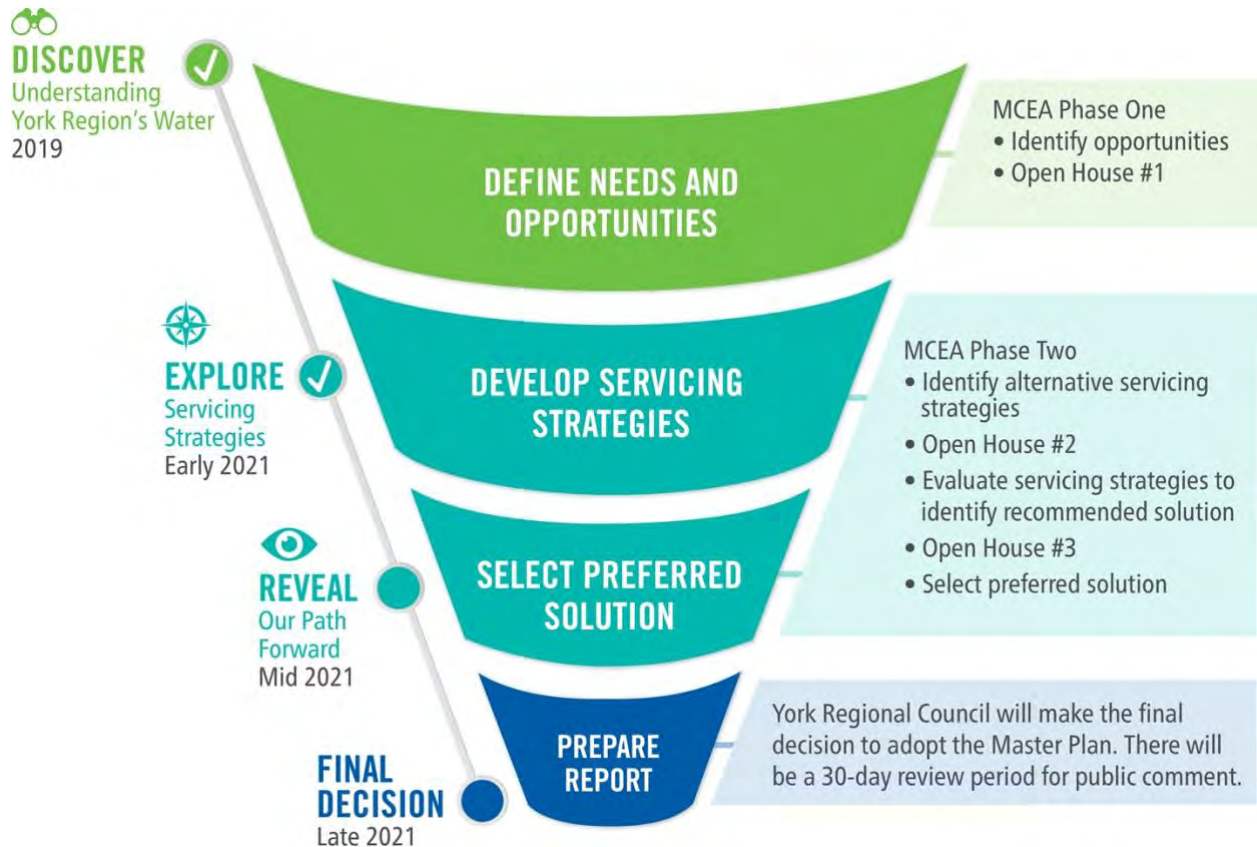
DISCOVER
Understanding York Region's Water
2019

DEFINE NEEDS AND OPPORTUNITIES

MCEA Phase One
• Identify opportunities
• Open House #1

EXPLORE
Servicing Strategies
Early 2021

DEVELOP SERVICING STRATEGIES

MCEA Phase Two
• Identify alternative servicing strategies
• Open House #2
• Evaluate servicing strategies to identify recommended solution
• Open House #3
• Select preferred solution

REVEAL
Our Path Forward
Mid 2021

SELECT PREFERRED SOLUTION

FINAL DECISION
Late 2021

PREPARE REPORT

York Regional Council will make the final decision to adopt the Master Plan. There will be a 30-day review period for public comment.